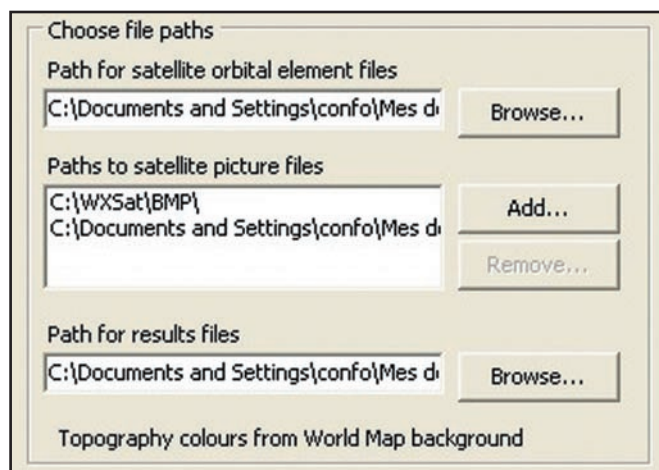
Choose file paths

Path for satellite orbital element files

C:\Documents and Settings\confo\Mes d

Browse...

Paths to satellite picture files

C:\WXSat\BMP\
C:\Documents and Settings\confo\Mes d

Add...

Remove...

Path for results files

C:\Documents and Settings\confo\Mes d

Browse...

Topography colours from World Map background